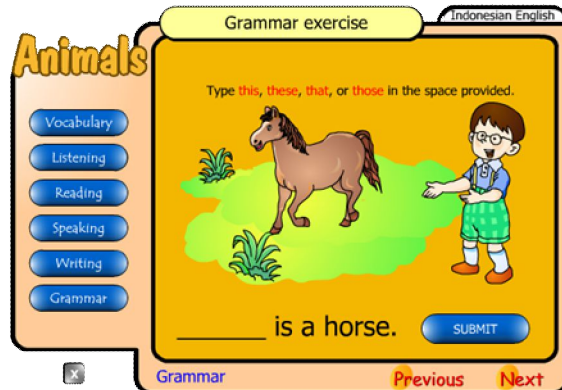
Grammar exercise

Indonesian English

Animals

Vocabulary

Listening

Reading

Speaking

Writing

Grammar

Type this, these, that, or those in the space provided.

_______ is a horse.

SUBMIT

x

Grammar

Previous

Next